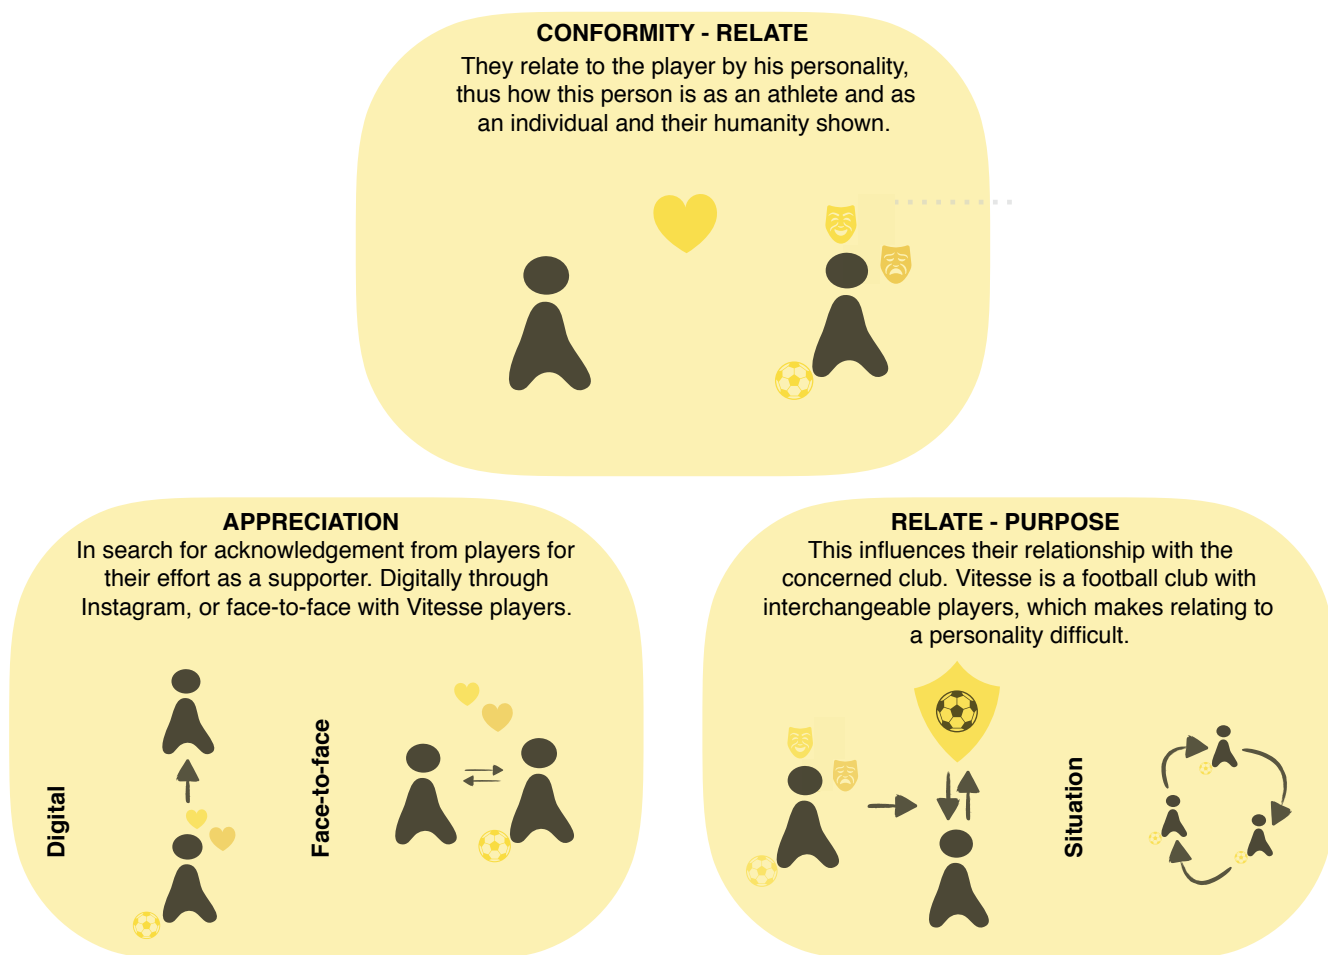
CONFORMITY - RELATE

They relate to the player by his personality, thus how this person is as an athlete and as an individual and their humanity shown.

APPRECIATION

In search for acknowledgement from players for their effort as a supporter. Digitally through Instagram, or face-to-face with Vitesse players.

Digital

Face-to-face

RELATE - PURPOSE

This influences their relationship with the concerned club. Vitesse is a football club with interchangeable players, which makes relating to a personality difficult.

Situation